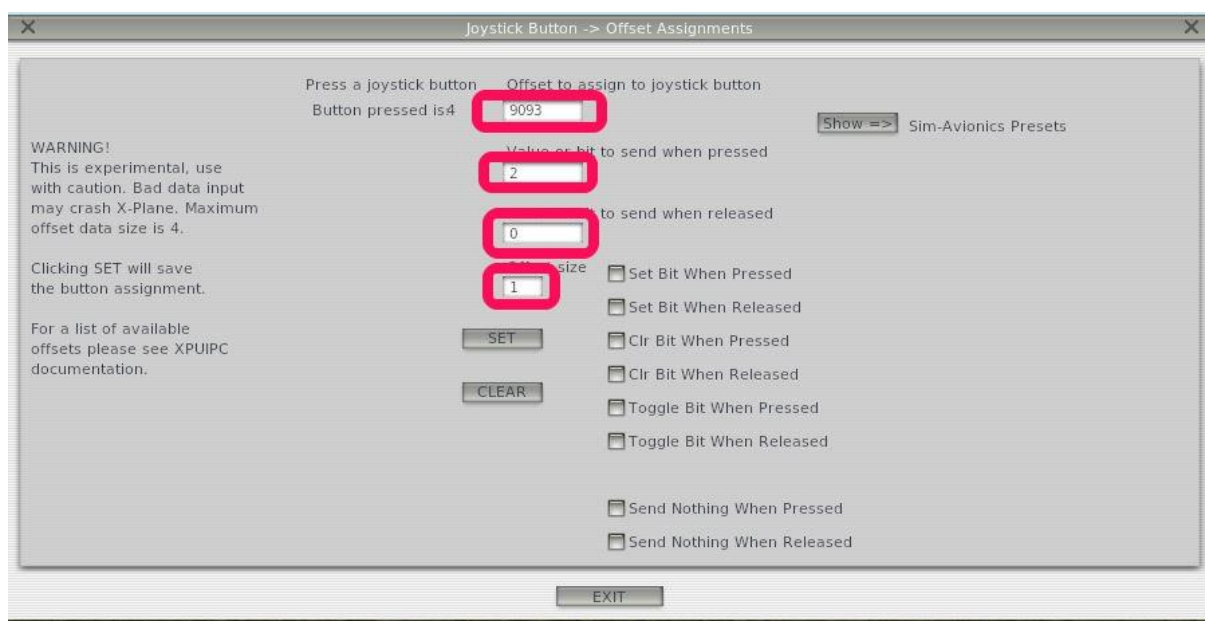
X Joystick Button -> Offset Assignments X

Press a joystick button Offset to assign to joystick button
Button pressed is4 9093

Show => Sim-Avionics Presets

WARNING!
This is experimental, use with caution. Bad data input may crash X-Plane. Maximum offset data size is 4.

Clicking SET will save the button assignment.

For a list of available offsets please see XPUIPC documentation.

Value or bit to send when pressed
2

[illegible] to send when released
0

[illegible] size
1

SET

CLEAR

Set Bit When Pressed
Set Bit When Released
Clr Bit When Pressed
Clr Bit When Released
Toggle Bit When Pressed
Toggle Bit When Released

Send Nothing When Pressed
Send Nothing When Released

EXIT